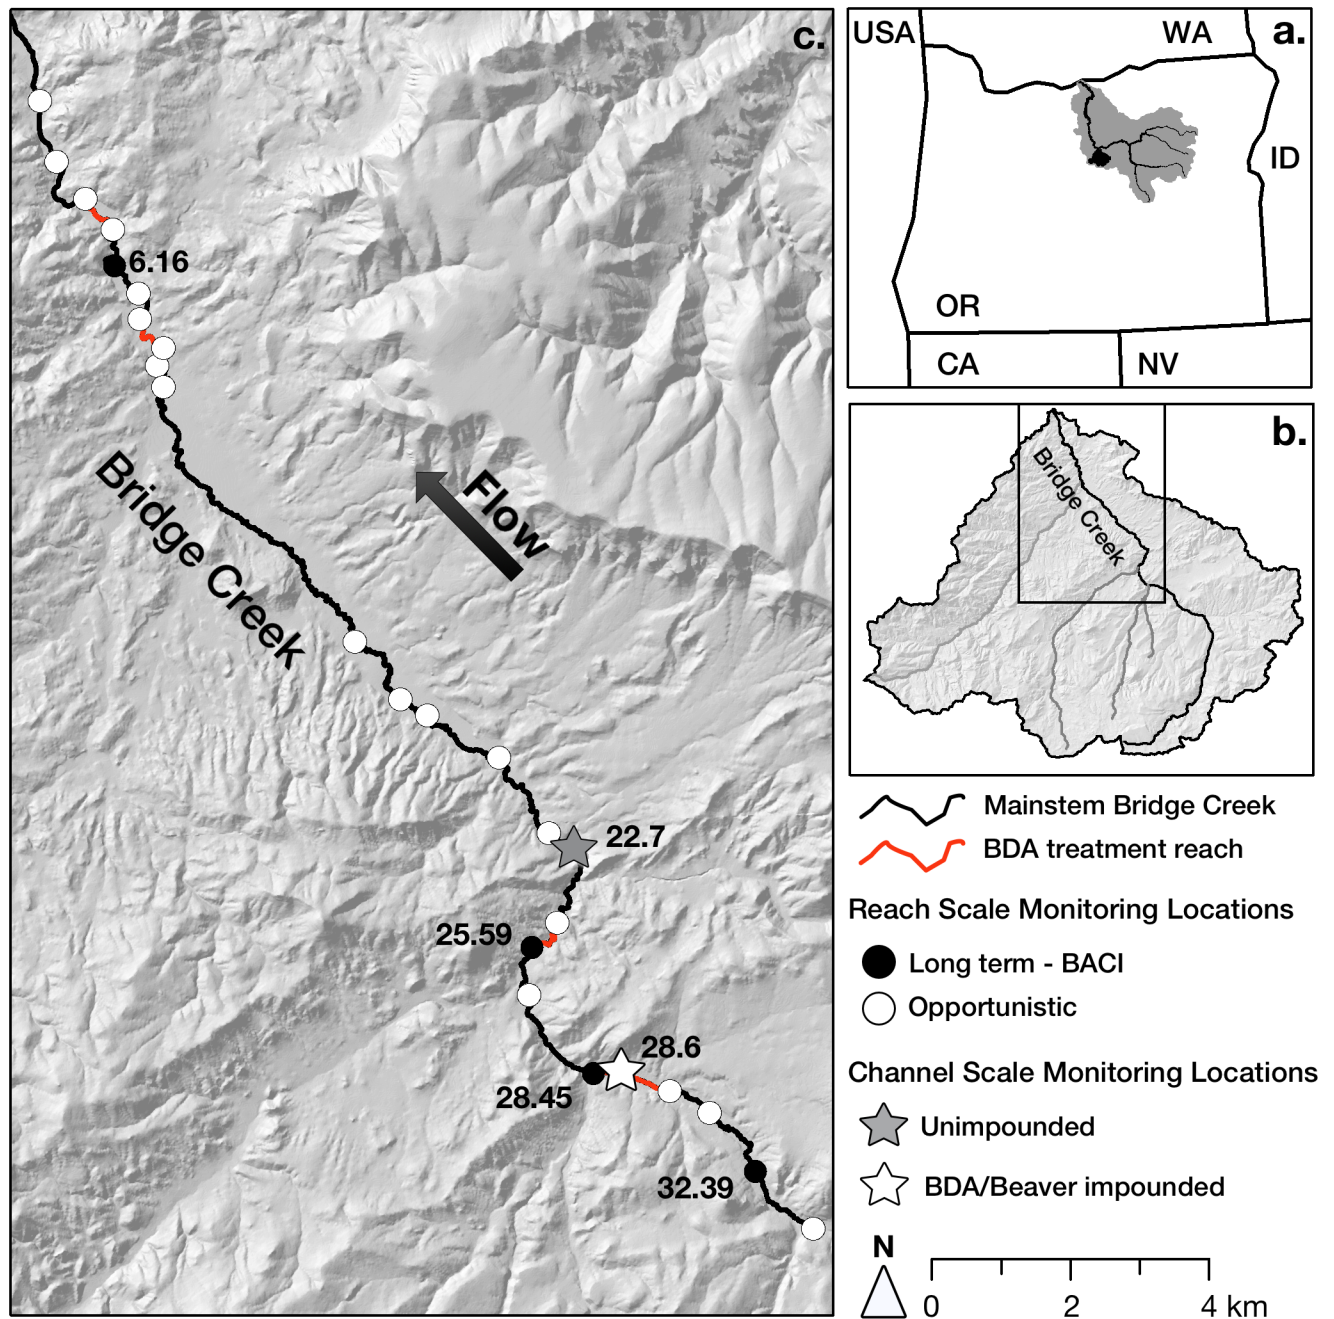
c.

6.16

Bridge Creek

Flow

22.7

25.59

28.6

28.45

32.39

USA

WA

a.

ID

OR

CA

NV

b.

Bridge Creek

Mainstem Bridge Creek

BDA treatment reach

Reach Scale Monitoring Locations

Long term - BACI

Opportunistic

Channel Scale Monitoring Locations

Unimpounded

BDA/Beaver impounded

N

0

2

4 km